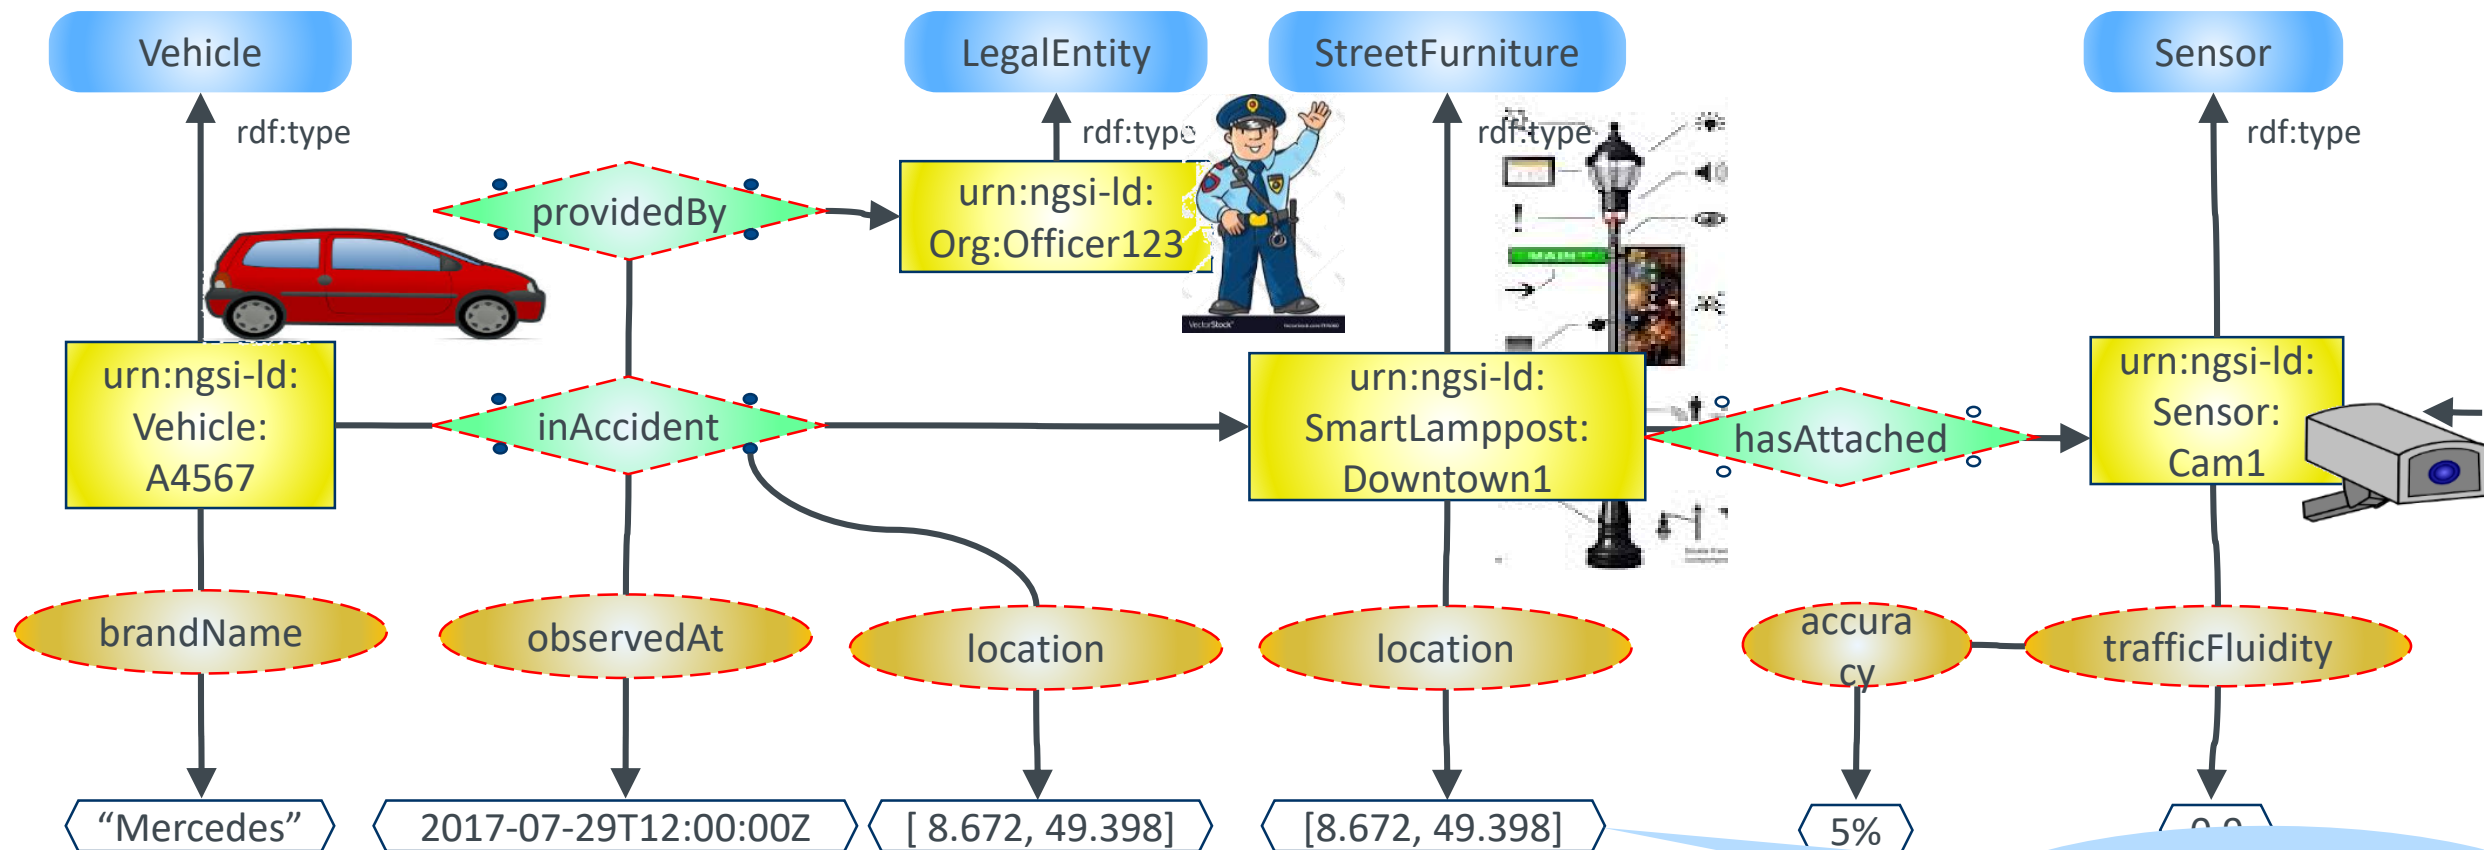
Vehicle

LegalEntity

StreetFurniture

Sensor

rdf:type

rdf:type

rdf:type

rdf:type

providedBy

urn:ngsi-ld: Org:Officer123

urn:ngsi-ld: Vehicle: A4567

inAccident

urn:ngsi-ld: SmartLamppost: Downtown1

hasAttached

urn:ngsi-ld: Sensor: Cam1

brandName

observedAt

location

location

accura cy

trafficFluidity

“Mercedes”

2017-07-29T12:00:00Z

[ 8.672, 49.398]

[8.672, 49.398]

5%

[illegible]